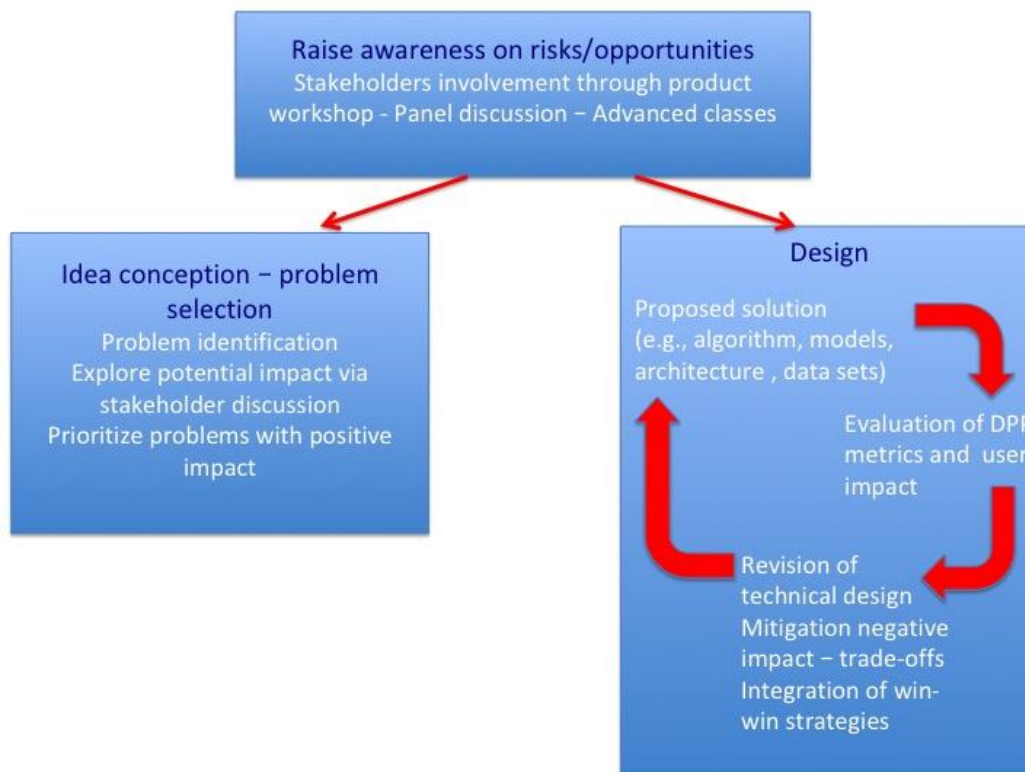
Raise awareness on risks/opportunities
Stakeholders involvement through product workshop - Panel discussion − Advanced classes

Idea conception − problem selection
Problem identification
Explore potential impact via stakeholder discussion
Prioritize problems with positive impact

Design
Proposed solution (e.g., algorithm, models, architecture , data sets)
Evaluation of DP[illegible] metrics and use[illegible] impact
Revision of technical design
Mitigation negative impact − trade-offs
Integration of win-win strategies